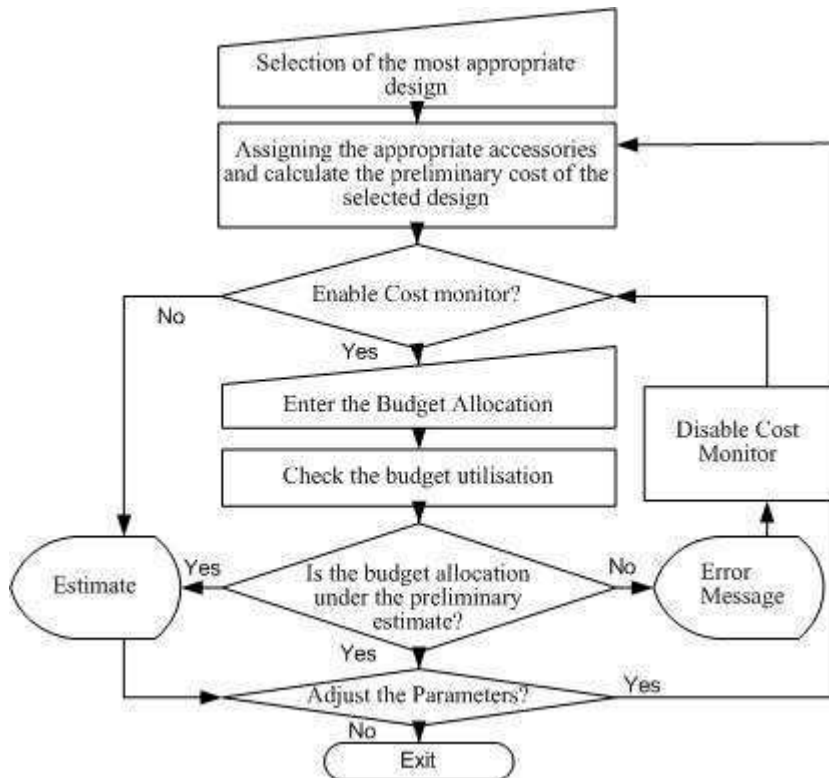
Selection of the most appropriate design

Assigning the appropriate accessories and calculate the preliminary cost of the selected design

Enable Cost monitor?

No

Yes

Enter the Budget Allocation

Disable Cost Monitor

Check the budget utilisation

Estimate

Yes

Is the budget allocation under the preliminary estimate?

No

Error Message

Yes

Adjust the Parameters?

Yes

No

Exit